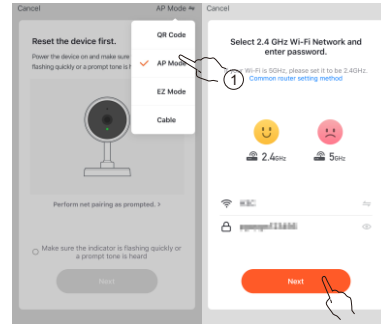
Cancel

AP Mode

Reset the device first.

Power the device on and make sure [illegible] flashing quickly or a prompt tone is h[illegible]

QR Code

AP Mode

EZ Mode

Cable

①

Perform net pairing as prompted. >

Make sure the indicator is flashing quickly or a prompt tone is heard

Next

Cancel

Select 2.4 GHz Wi-Fi Network and enter password.

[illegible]-Fi is 5GHz, please set it to be 2.4GHz.
Common router setting method

2.4GHz

5GHz

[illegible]

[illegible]

Next